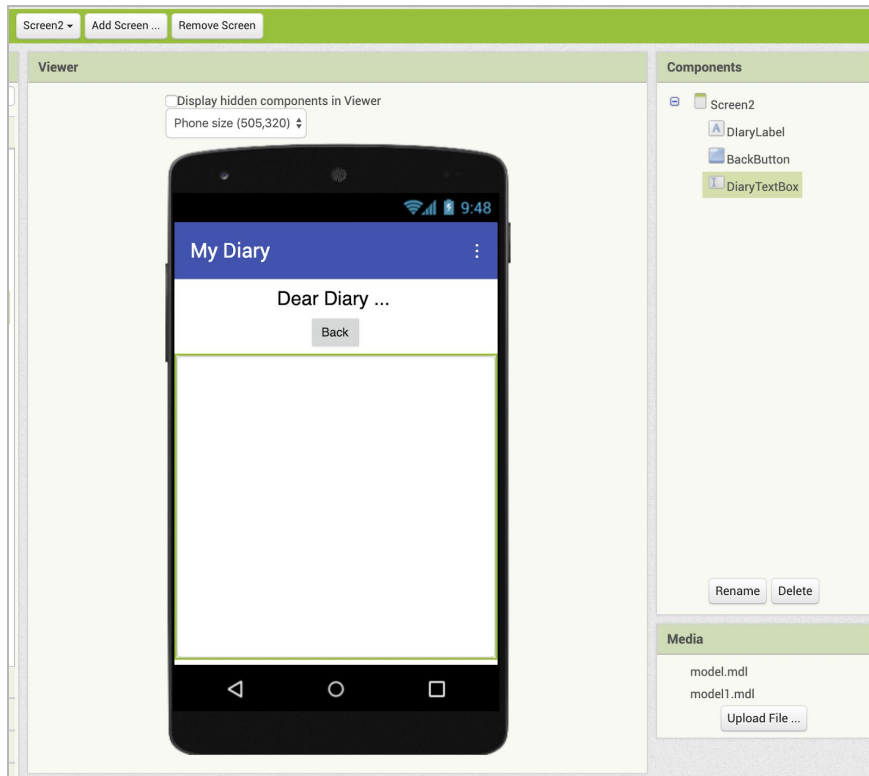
Screen2 ▾ Add Screen ... Remove Screen

Viewer

Display hidden components in Viewer

Phone size (505,320)

9:48

My Diary

Dear Diary ...

Back

Components

Screen2

DIaryLabel

BackButton

DiaryTextBox

Rename Delete

Media

model.mdl

model1.mdl

Upload File ...